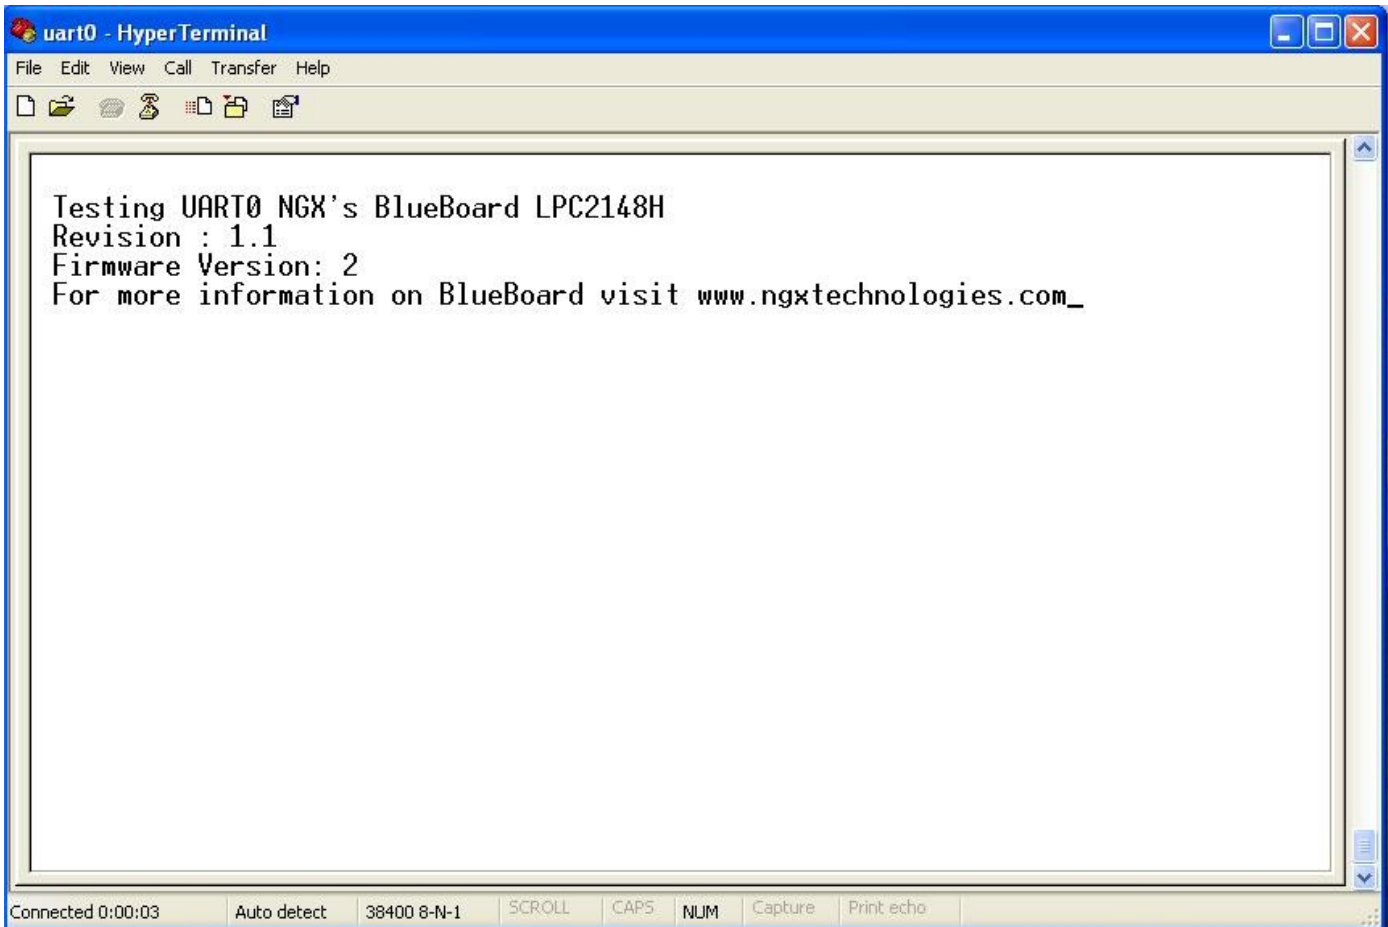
uart0 - HyperTerminal

File Edit View Call Transfer Help

Testing UART0 NGX's BlueBoard LPC2148H
Revision : 1.1
Firmware Version: 2
For more information on BlueBoard visit www.ngxtechnologies.com_

Connected 0:00:03 | Auto detect | 38400 8-N-1 | SCROLL | CAPS | NUM | Capture | Print echo